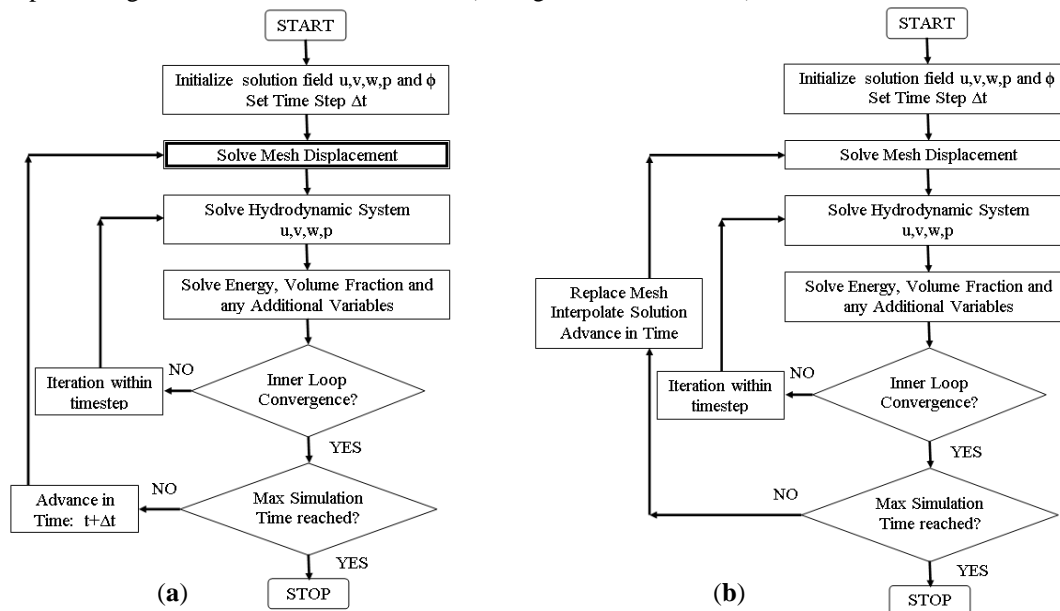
START

Initialize solution field u,v,w,p and $\phi$
Set Time Step $\Delta t$

Solve Mesh Displacement

Solve Hydrodynamic System
u,v,w,p

Solve Energy, Volume Fraction and any Additional Variables

Iteration within timestep

NO

Inner Loop Convergence?

YES

Advance in Time: $t+\Delta t$

NO

Max Simulation Time reached?

YES

STOP

(a)

START

Initialize solution field u,v,w,p and $\phi$
Set Time Step $\Delta t$

Solve Mesh Displacement

Solve Hydrodynamic System
u,v,w,p

Replace Mesh
Interpolate Solution
Advance in Time

Solve Energy, Volume Fraction and any Additional Variables

Iteration within timestep

NO

Inner Loop Convergence?

YES

NO

Max Simulation Time reached?

YES

STOP

(b)